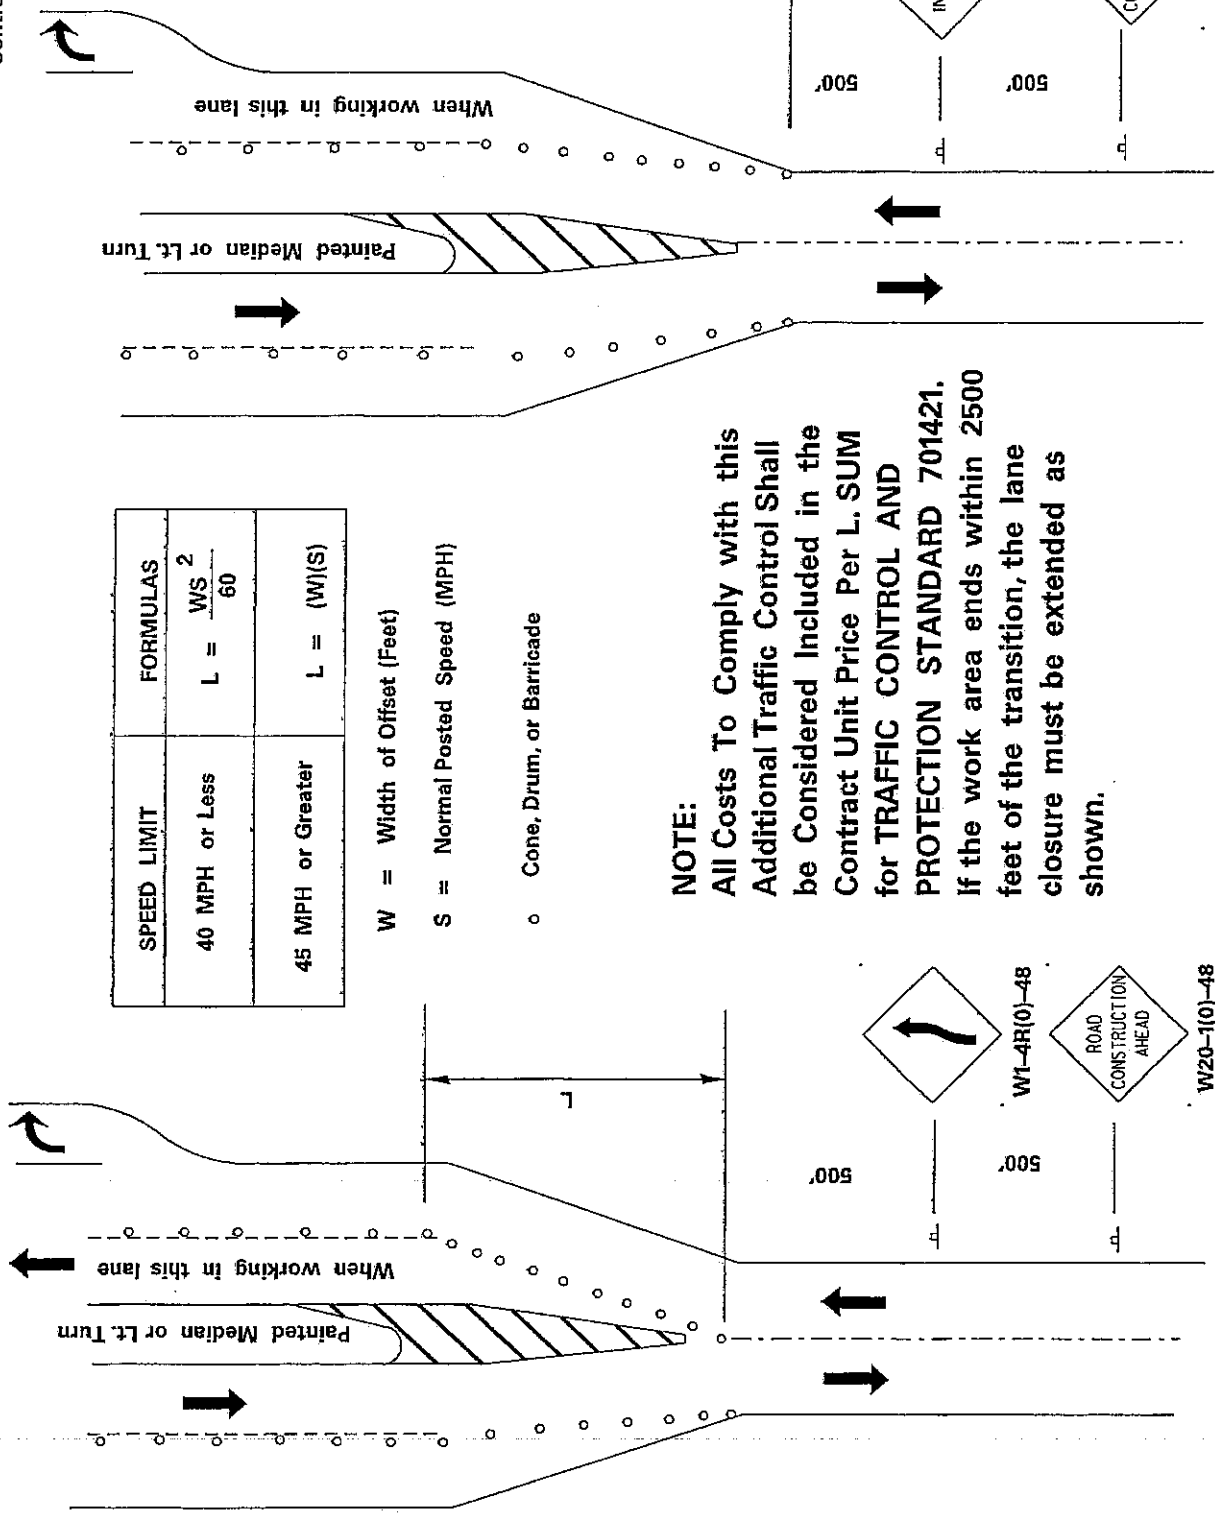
| SPEED LIMIT | FORMULAS |
|---|---|
| 40 MPH or Less | L = $\frac{WS^2}{60}$ |
| 45 MPH or Greater | L = (W)(S) |

W = Width of Offset (Feet)

S = Normal Posted Speed (MPH)

○ Cone, Drum, or Barricade

NOTE:
All Costs To Comply with this Additional Traffic Control Shall be Considered Included in the Contract Unit Price Per L. SUM for TRAFFIC CONTROL AND PROTECTION STANDARD 701421. If the work area ends within 2500 feet of the transition, the lane closure must be extended as shown.

Painted Median or Lt. Turn

When working in this lane

Painted Median or Lt. Turn

When working in this lane

L

500'

500'

W1-4R(0)-48

ROAD CONSTRUCTION AHEAD

W20-1(0)-48

500'

500'